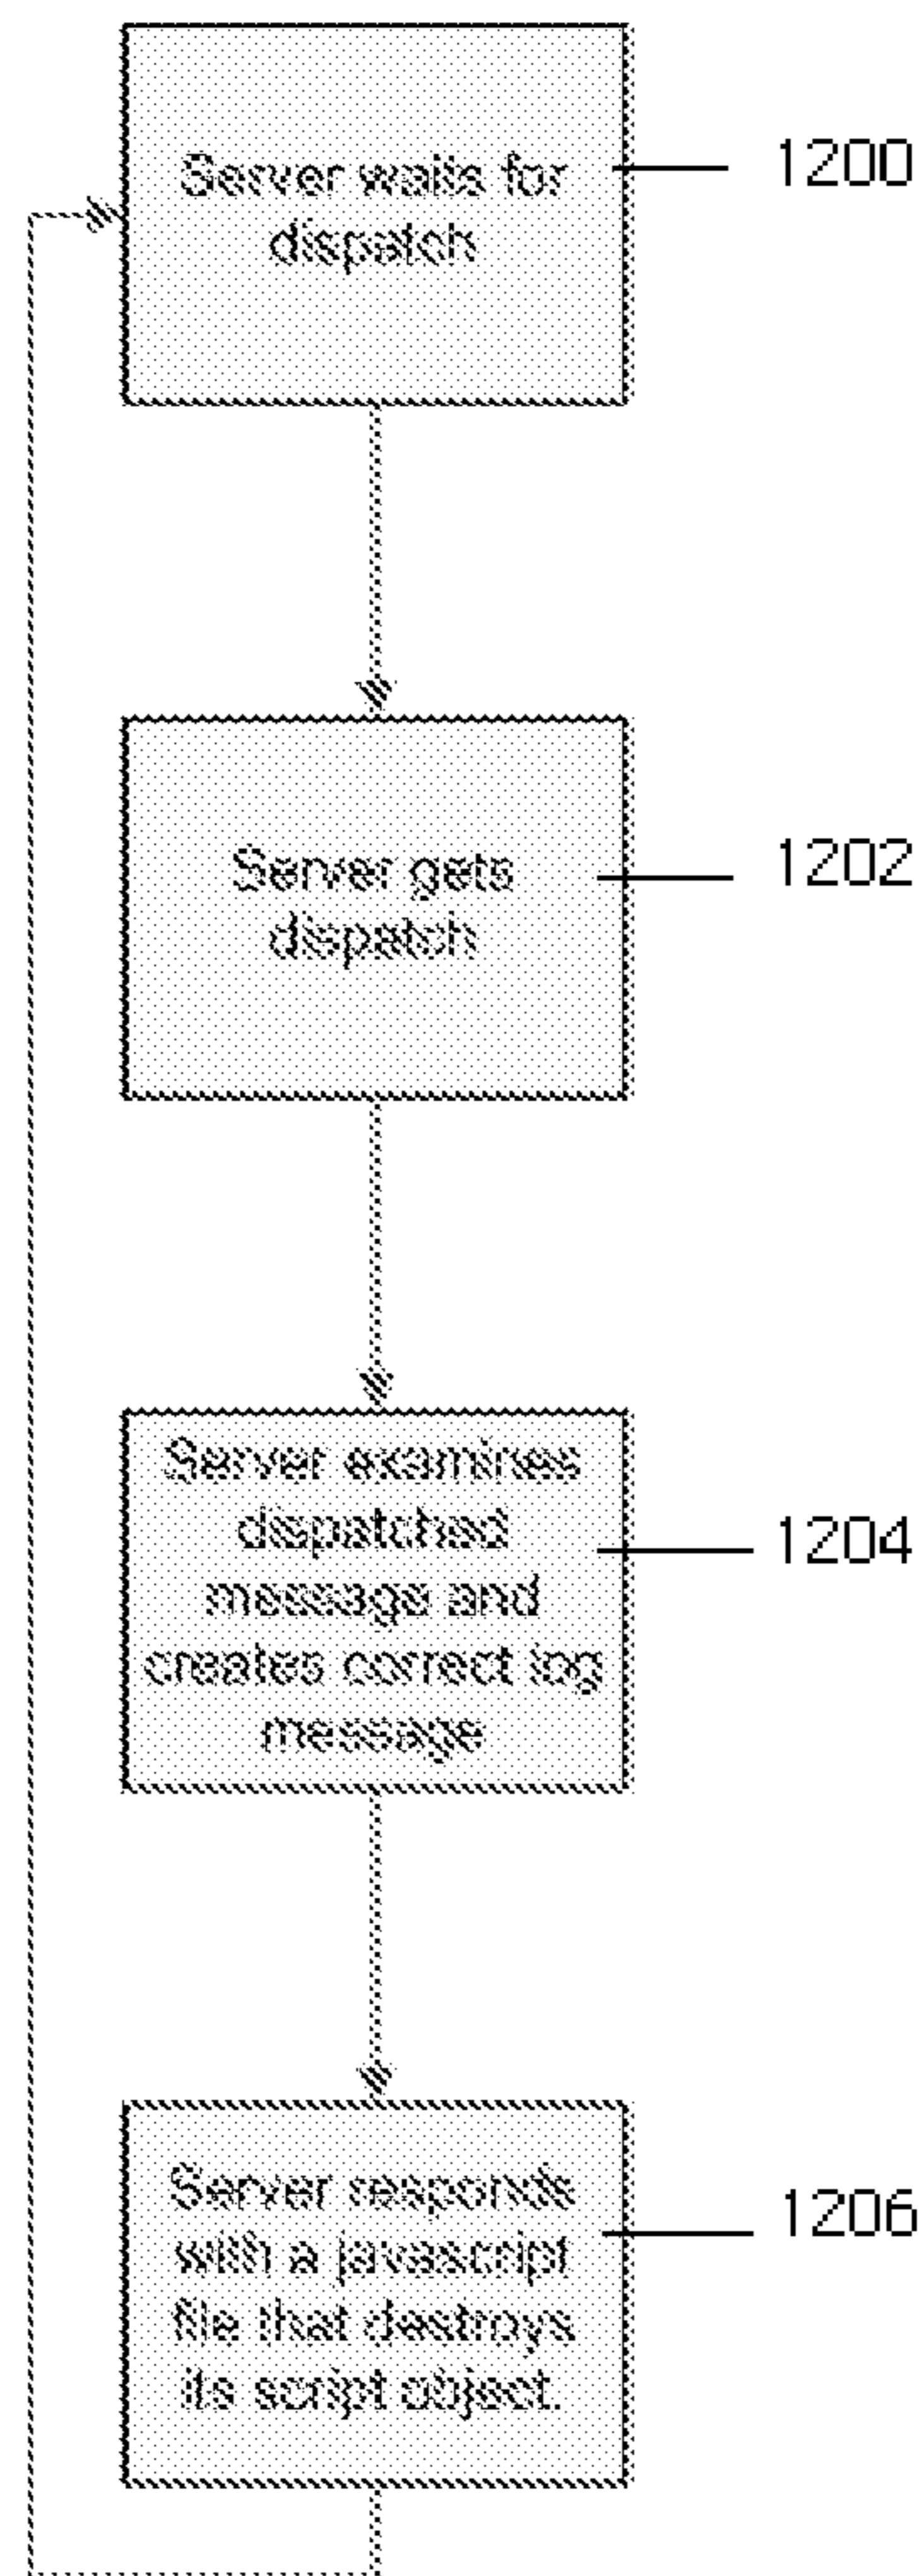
Server waits for dispatch

1200

Server gets dispatch

1202

Server examines dispatched message and creates correct log message

1204

Server responds with a javascript file that destroys its script object.

1206